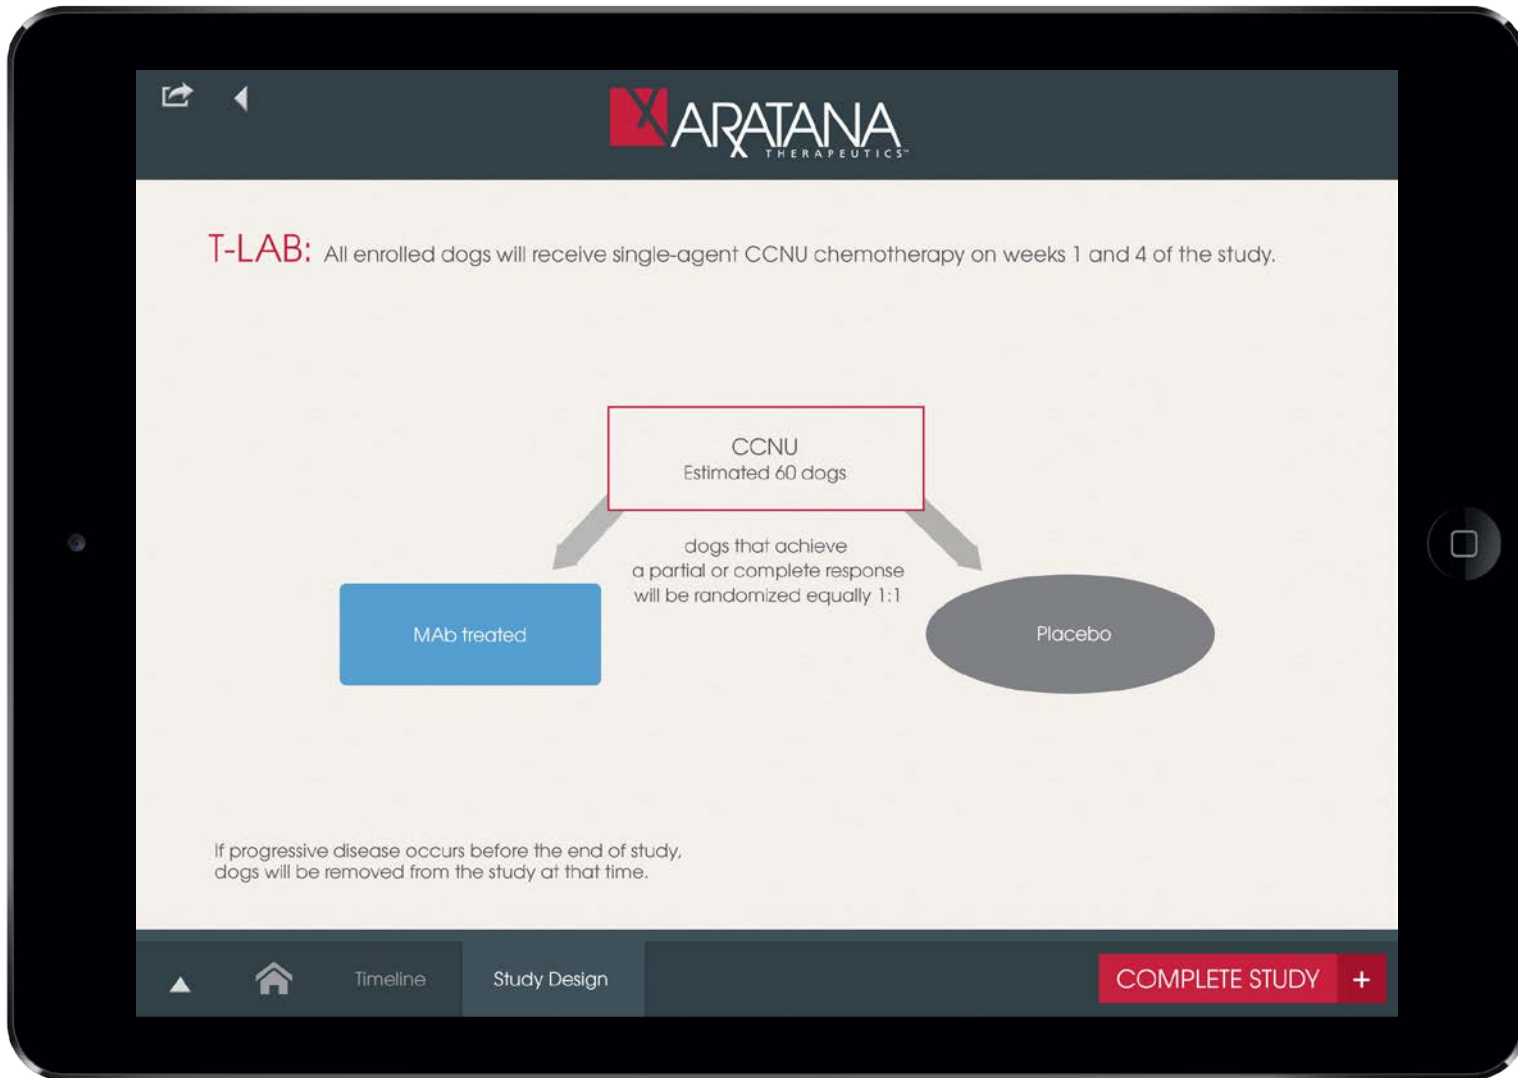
ARATANA THERAPEUTICS™

T-LAB: All enrolled dogs will receive single-agent CCNU chemotherapy on weeks 1 and 4 of the study.

CCNU
Estimated 60 dogs

dogs that achieve a partial or complete response will be randomized equally 1:1

MAb treated

Placebo

If progressive disease occurs before the end of study, dogs will be removed from the study at that time.

Timeline

Study Design

COMPLETE STUDY +